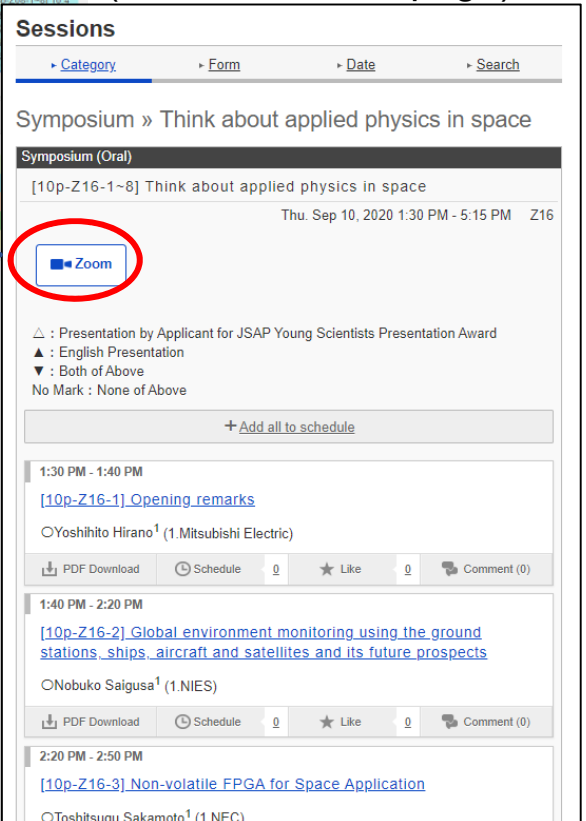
Sessions

▸ Category ▸ Form ▸ Date ▸ Search

Symposium » Think about applied physics in space

Symposium (Oral)

[10p-Z16-1~8] Think about applied physics in space

Thu. Sep 10, 2020 1:30 PM - 5:15 PM Z16

Zoom

△ : Presentation by Applicant for JSAP Young Scientists Presentation Award
▲ : English Presentation
▼ : Both of Above
No Mark : None of Above

+ Add all to schedule

1:30 PM - 1:40 PM

[10p-Z16-1] Opening remarks

○Yoshihito Hirano$^1$ (1.Mitsubishi Electric)

PDF Download Schedule 0 Like 0 Comment (0)

1:40 PM - 2:20 PM

[10p-Z16-2] Global environment monitoring using the ground stations, ships, aircraft and satellites and its future prospects

○Nobuko Saigusa$^1$ (1.NIES)

PDF Download Schedule 0 Like 0 Comment (0)

2:20 PM - 2:50 PM

[10p-Z16-3] Non-volatile FPGA for Space Application

○Toshitsugu Sakamoto$^1$ (1.NEC)